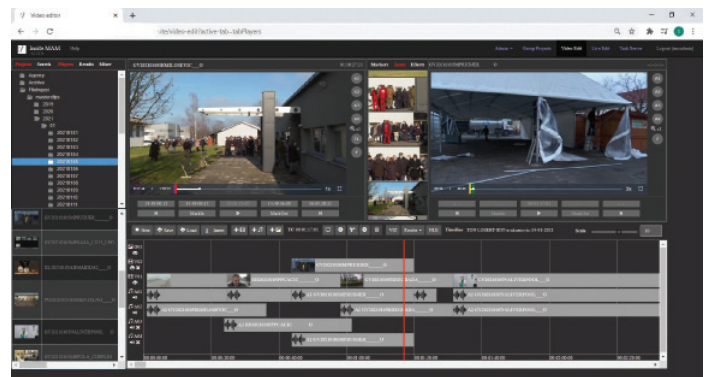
Video editor
/de/video-edit?active-tab=tabPlayers
Inside MAM Help
Admin Group Projects Video Edit Live Edit Task Server Logout
Projects Assets Objects Breaks Mixer
Assets
Archive
Filebases
2019
2020
2021
Markers Assets Effects
Timeline
Scale
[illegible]